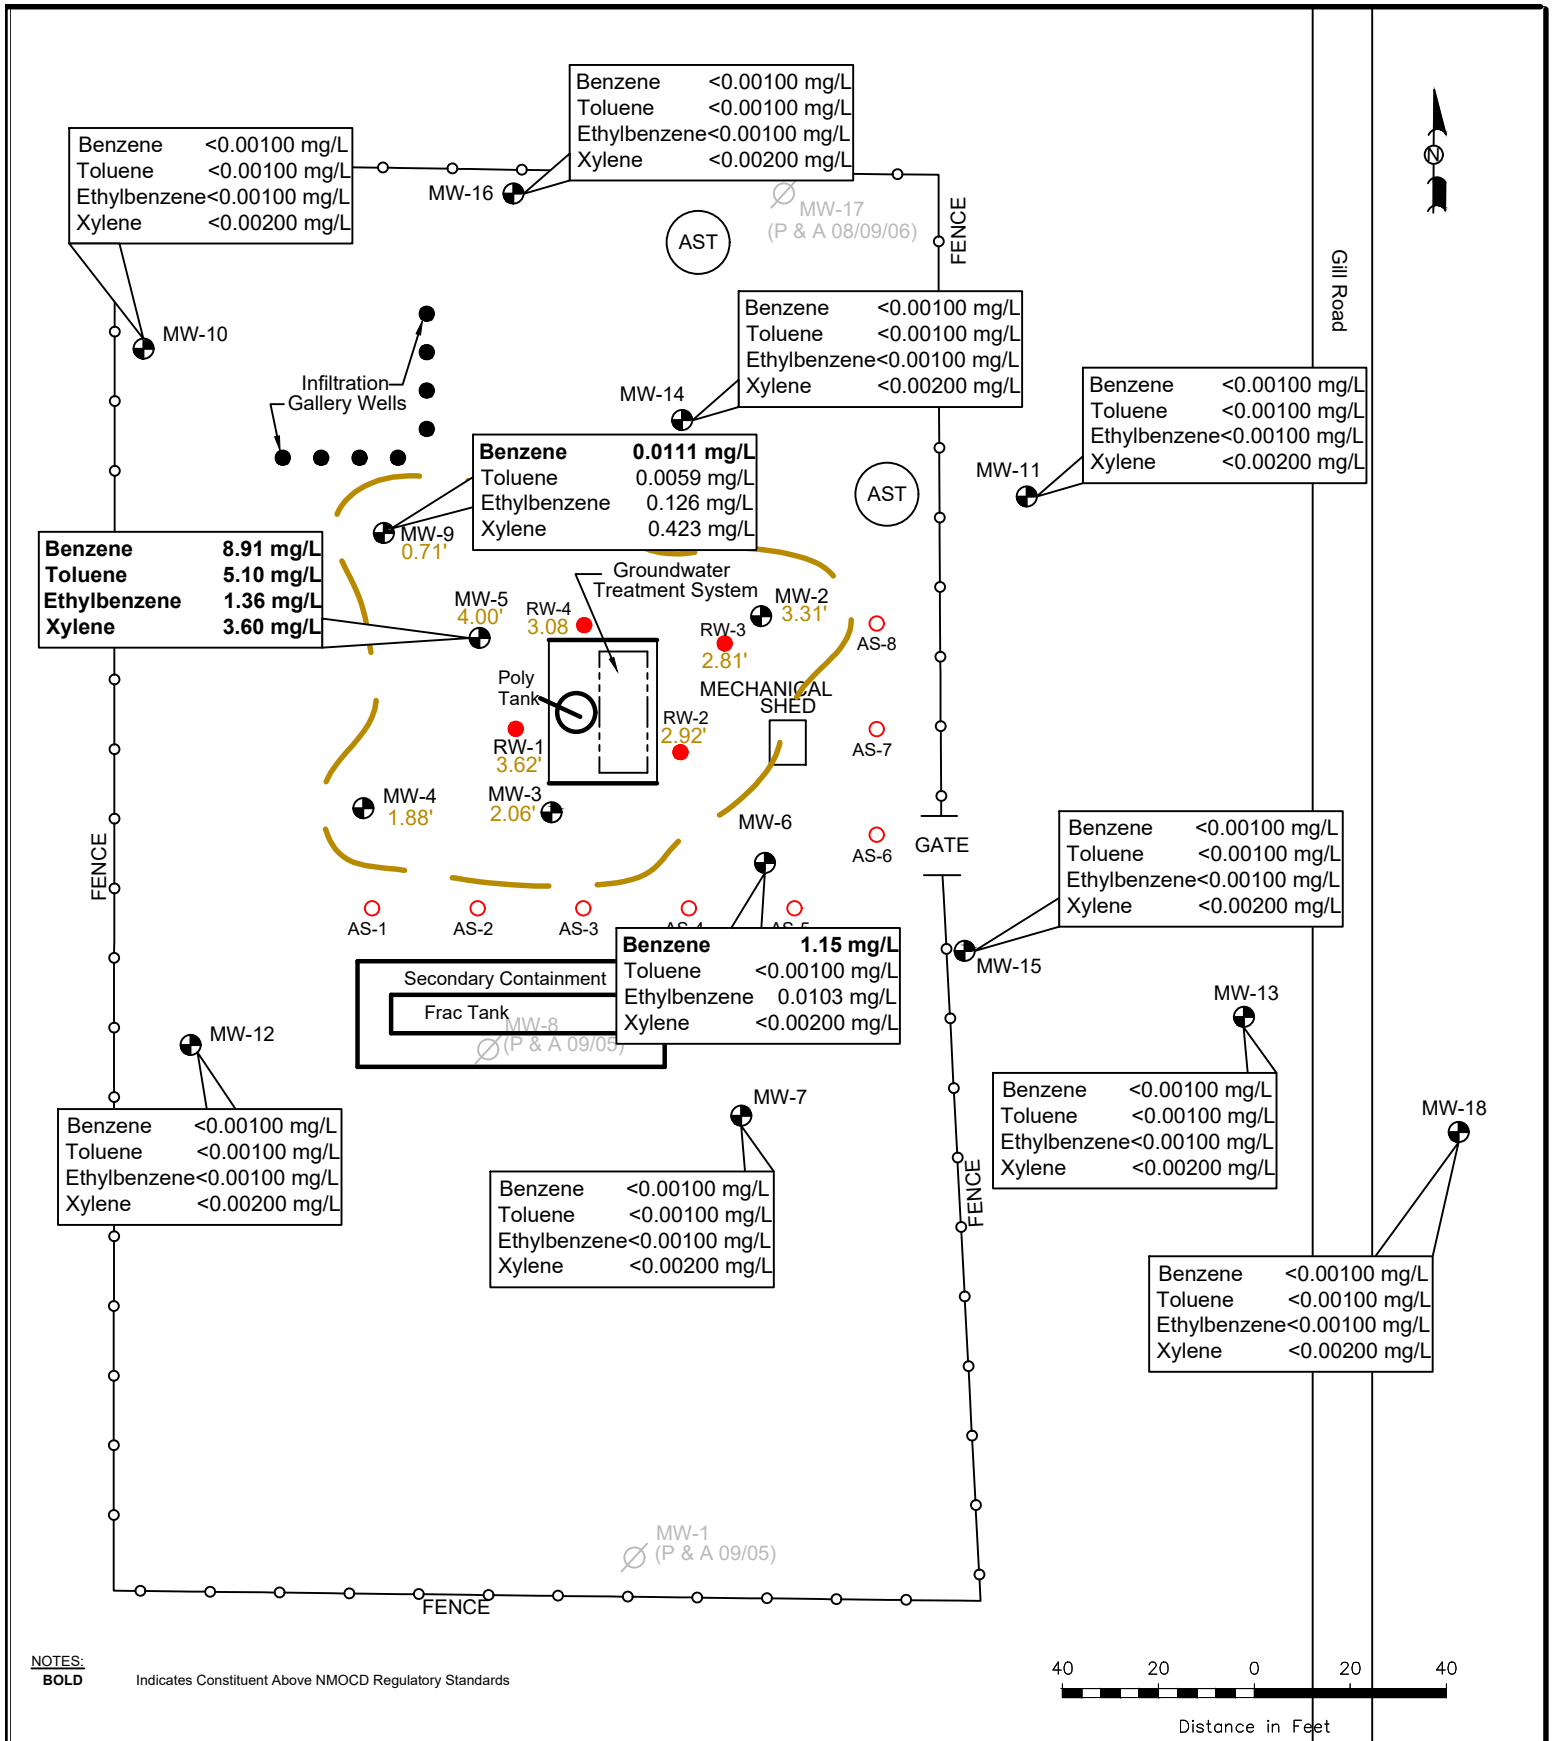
| Benzene | <0.00100 mg/L |
|---|---|
| Toluene | <0.00100 mg/L |
| Ethylbenzene | <0.00100 mg/L |
| Xylene | <0.00200 mg/L |

| Benzene | <0.00100 mg/L |
|---|---|
| Toluene | <0.00100 mg/L |
| Ethylbenzene | <0.00100 mg/L |
| Xylene | <0.00200 mg/L |

N

MW-16

MW-17
(P & A 08/09/06)

AST

FENCE

Gill Road

MW-10

Infiltration Gallery Wells

| Benzene | <0.00100 mg/L |
|---|---|
| Toluene | <0.00100 mg/L |
| Ethylbenzene | <0.00100 mg/L |
| Xylene | <0.00200 mg/L |

MW-14

| Benzene | <0.00100 mg/L |
|---|---|
| Toluene | <0.00100 mg/L |
| Ethylbenzene | <0.00100 mg/L |
| Xylene | <0.00200 mg/L |

MW-11

| **Benzene** | **0.0111 mg/L** |
|---|---|
| Toluene | 0.0059 mg/L |
| Ethylbenzene | 0.126 mg/L |
| Xylene | 0.423 mg/L |

AST

MW-9
0.71'

| **Benzene** | **8.91 mg/L** |
|---|---|
| **Toluene** | **5.10 mg/L** |
| **Ethylbenzene** | **1.36 mg/L** |
| **Xylene** | **3.60 mg/L** |

Groundwater Treatment System

MW-5
4.00'

RW-4
3.08

MW-2
3.31'

RW-3
2.81'

AS-8

Poly Tank

MECHANICAL SHED

RW-2
2.92'

AS-7

RW-1
3.62'

MW-4
1.88'

MW-3
2.06'

MW-6

AS-6

GATE

| Benzene | <0.00100 mg/L |
|---|---|
| Toluene | <0.00100 mg/L |
| Ethylbenzene | <0.00100 mg/L |
| Xylene | <0.00200 mg/L |

FENCE

AS-1 AS-2 AS-3 AS-4 AS-5

| **Benzene** | **1.15 mg/L** |
|---|---|
| Toluene | <0.00100 mg/L |
| Ethylbenzene | 0.0103 mg/L |
| Xylene | <0.00200 mg/L |

MW-15

Secondary Containment

Frac Tank

MW-8
(P & A 09/05)

MW-13

MW-12

| Benzene | <0.00100 mg/L |
|---|---|
| Toluene | <0.00100 mg/L |
| Ethylbenzene | <0.00100 mg/L |
| Xylene | <0.00200 mg/L |

MW-7

| Benzene | <0.00100 mg/L |
|---|---|
| Toluene | <0.00100 mg/L |
| Ethylbenzene | <0.00100 mg/L |
| Xylene | <0.00200 mg/L |

MW-18

| Benzene | <0.00100 mg/L |
|---|---|
| Toluene | <0.00100 mg/L |
| Ethylbenzene | <0.00100 mg/L |
| Xylene | <0.00200 mg/L |

FENCE

| Benzene | <0.00100 mg/L |
|---|---|
| Toluene | <0.00100 mg/L |
| Ethylbenzene | <0.00100 mg/L |
| Xylene | <0.00200 mg/L |

MW-1
(P & A 09/05)

FENCE

NOTES:
BOLD Indicates Constituent Above NMOCD Regulatory Standards

40 20 0 20 40
Distance in Feet